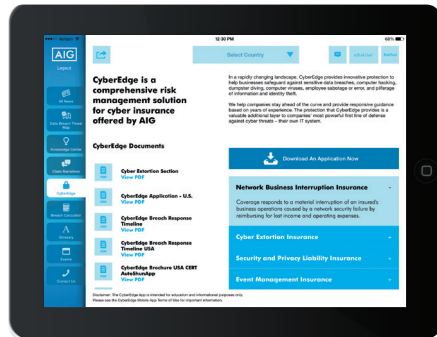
12:30 PM
68%
AIG
Logout
Select Country
CyberEdge is a comprehensive risk management solution for cyber insurance offered by AIG
In a rapidly changing landscape, CyberEdge provides innovative protection to help businesses safeguard against sensitive data breaches, computer hacking, dumpster diving, computer viruses, employee sabotage or error, and pilferage of information and identity theft.
We help companies stay ahead of the curve and provide responsive guidance based on years of experience. The protection that CyberEdge provides is a valuable additional layer to companies' most powerful first line of defense against cyber threats – their own IT system.
CyberEdge Documents
Download An Application Now
Cyber Extortion Section
View PDF
CyberEdge Application - U.S.
View PDF
CyberEdge Breach Response Timeline
View PDF
CyberEdge Breach Response Timeline USA
View PDF
CyberEdge Brochure USA CERT AutoStrategy
View PDF
Network Business Interruption Insurance
Coverage responds to a material interruption of an insured's business operations caused by a network security failure by reimbursing for lost income and operating expenses.
Cyber Extortion Insurance
Security and Privacy Liability Insurance
Event Management Insurance
Disclaimer: The CyberEdge App is intended for education and informational purposes only.
Please see the CyberEdge Mobile App Terms of Use for important information.
CyberEdge
Contact Us